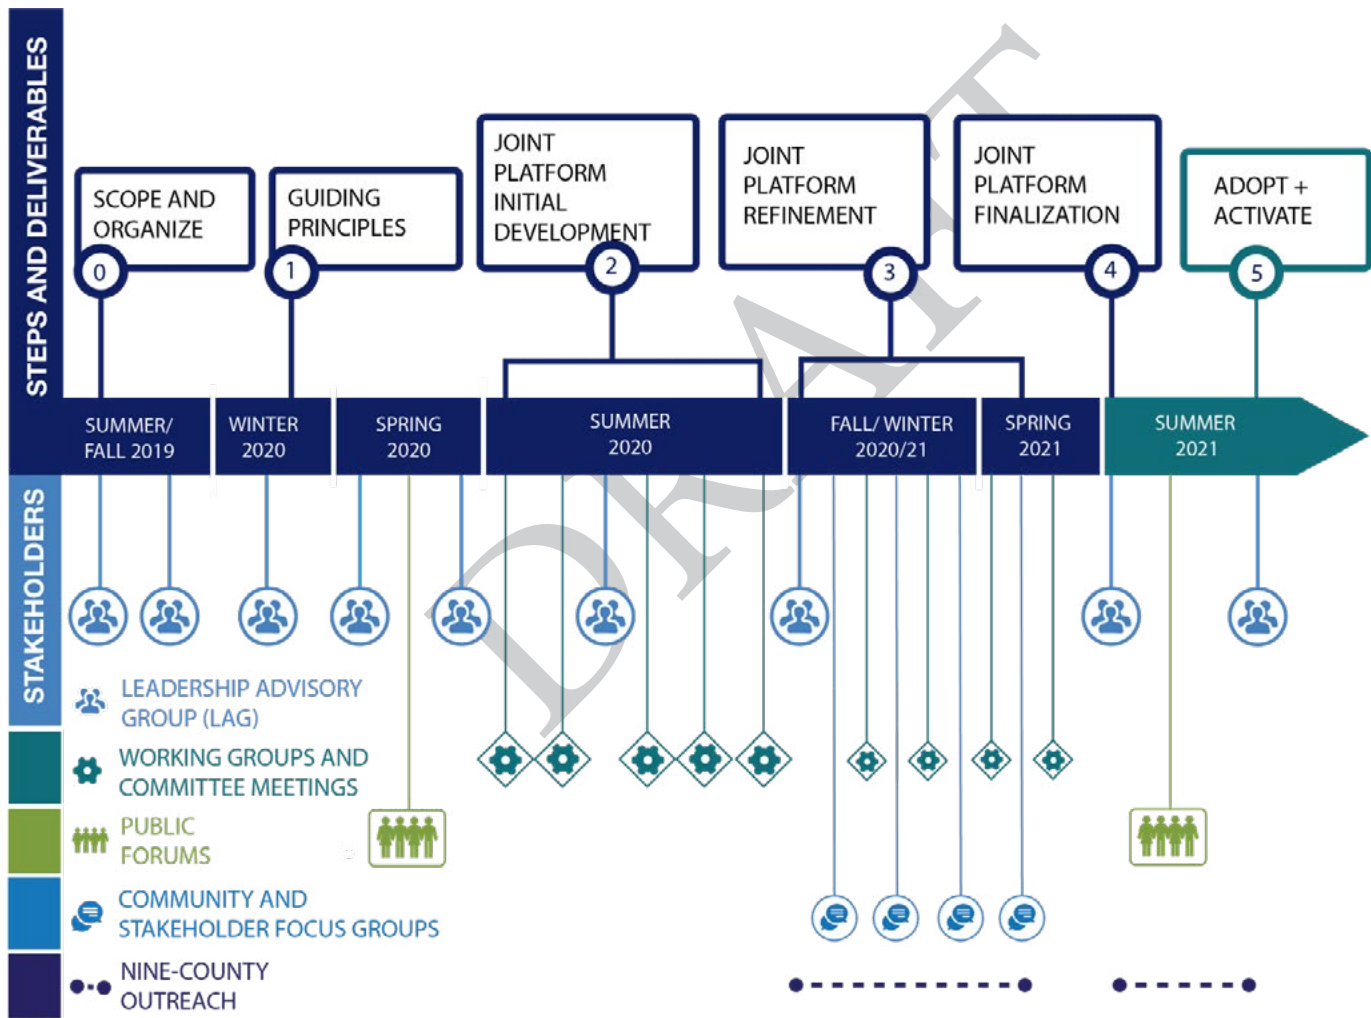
STEPS AND DELIVERABLES

SCOPE AND ORGANIZE
0

GUIDING PRINCIPLES
1

JOINT PLATFORM INITIAL DEVELOPMENT
2

JOINT PLATFORM REFINEMENT
3

JOINT PLATFORM FINALIZATION
4

ADOPT + ACTIVATE
5

SUMMER/ FALL 2019

WINTER 2020

SPRING 2020

SUMMER 2020

FALL/ WINTER 2020/21

SPRING 2021

SUMMER 2021

DRAFT

STAKEHOLDERS

LEADERSHIP ADVISORY GROUP (LAG)

WORKING GROUPS AND COMMITTEE MEETINGS

PUBLIC FORUMS

COMMUNITY AND STAKEHOLDER FOCUS GROUPS

NINE-COUNTY OUTREACH